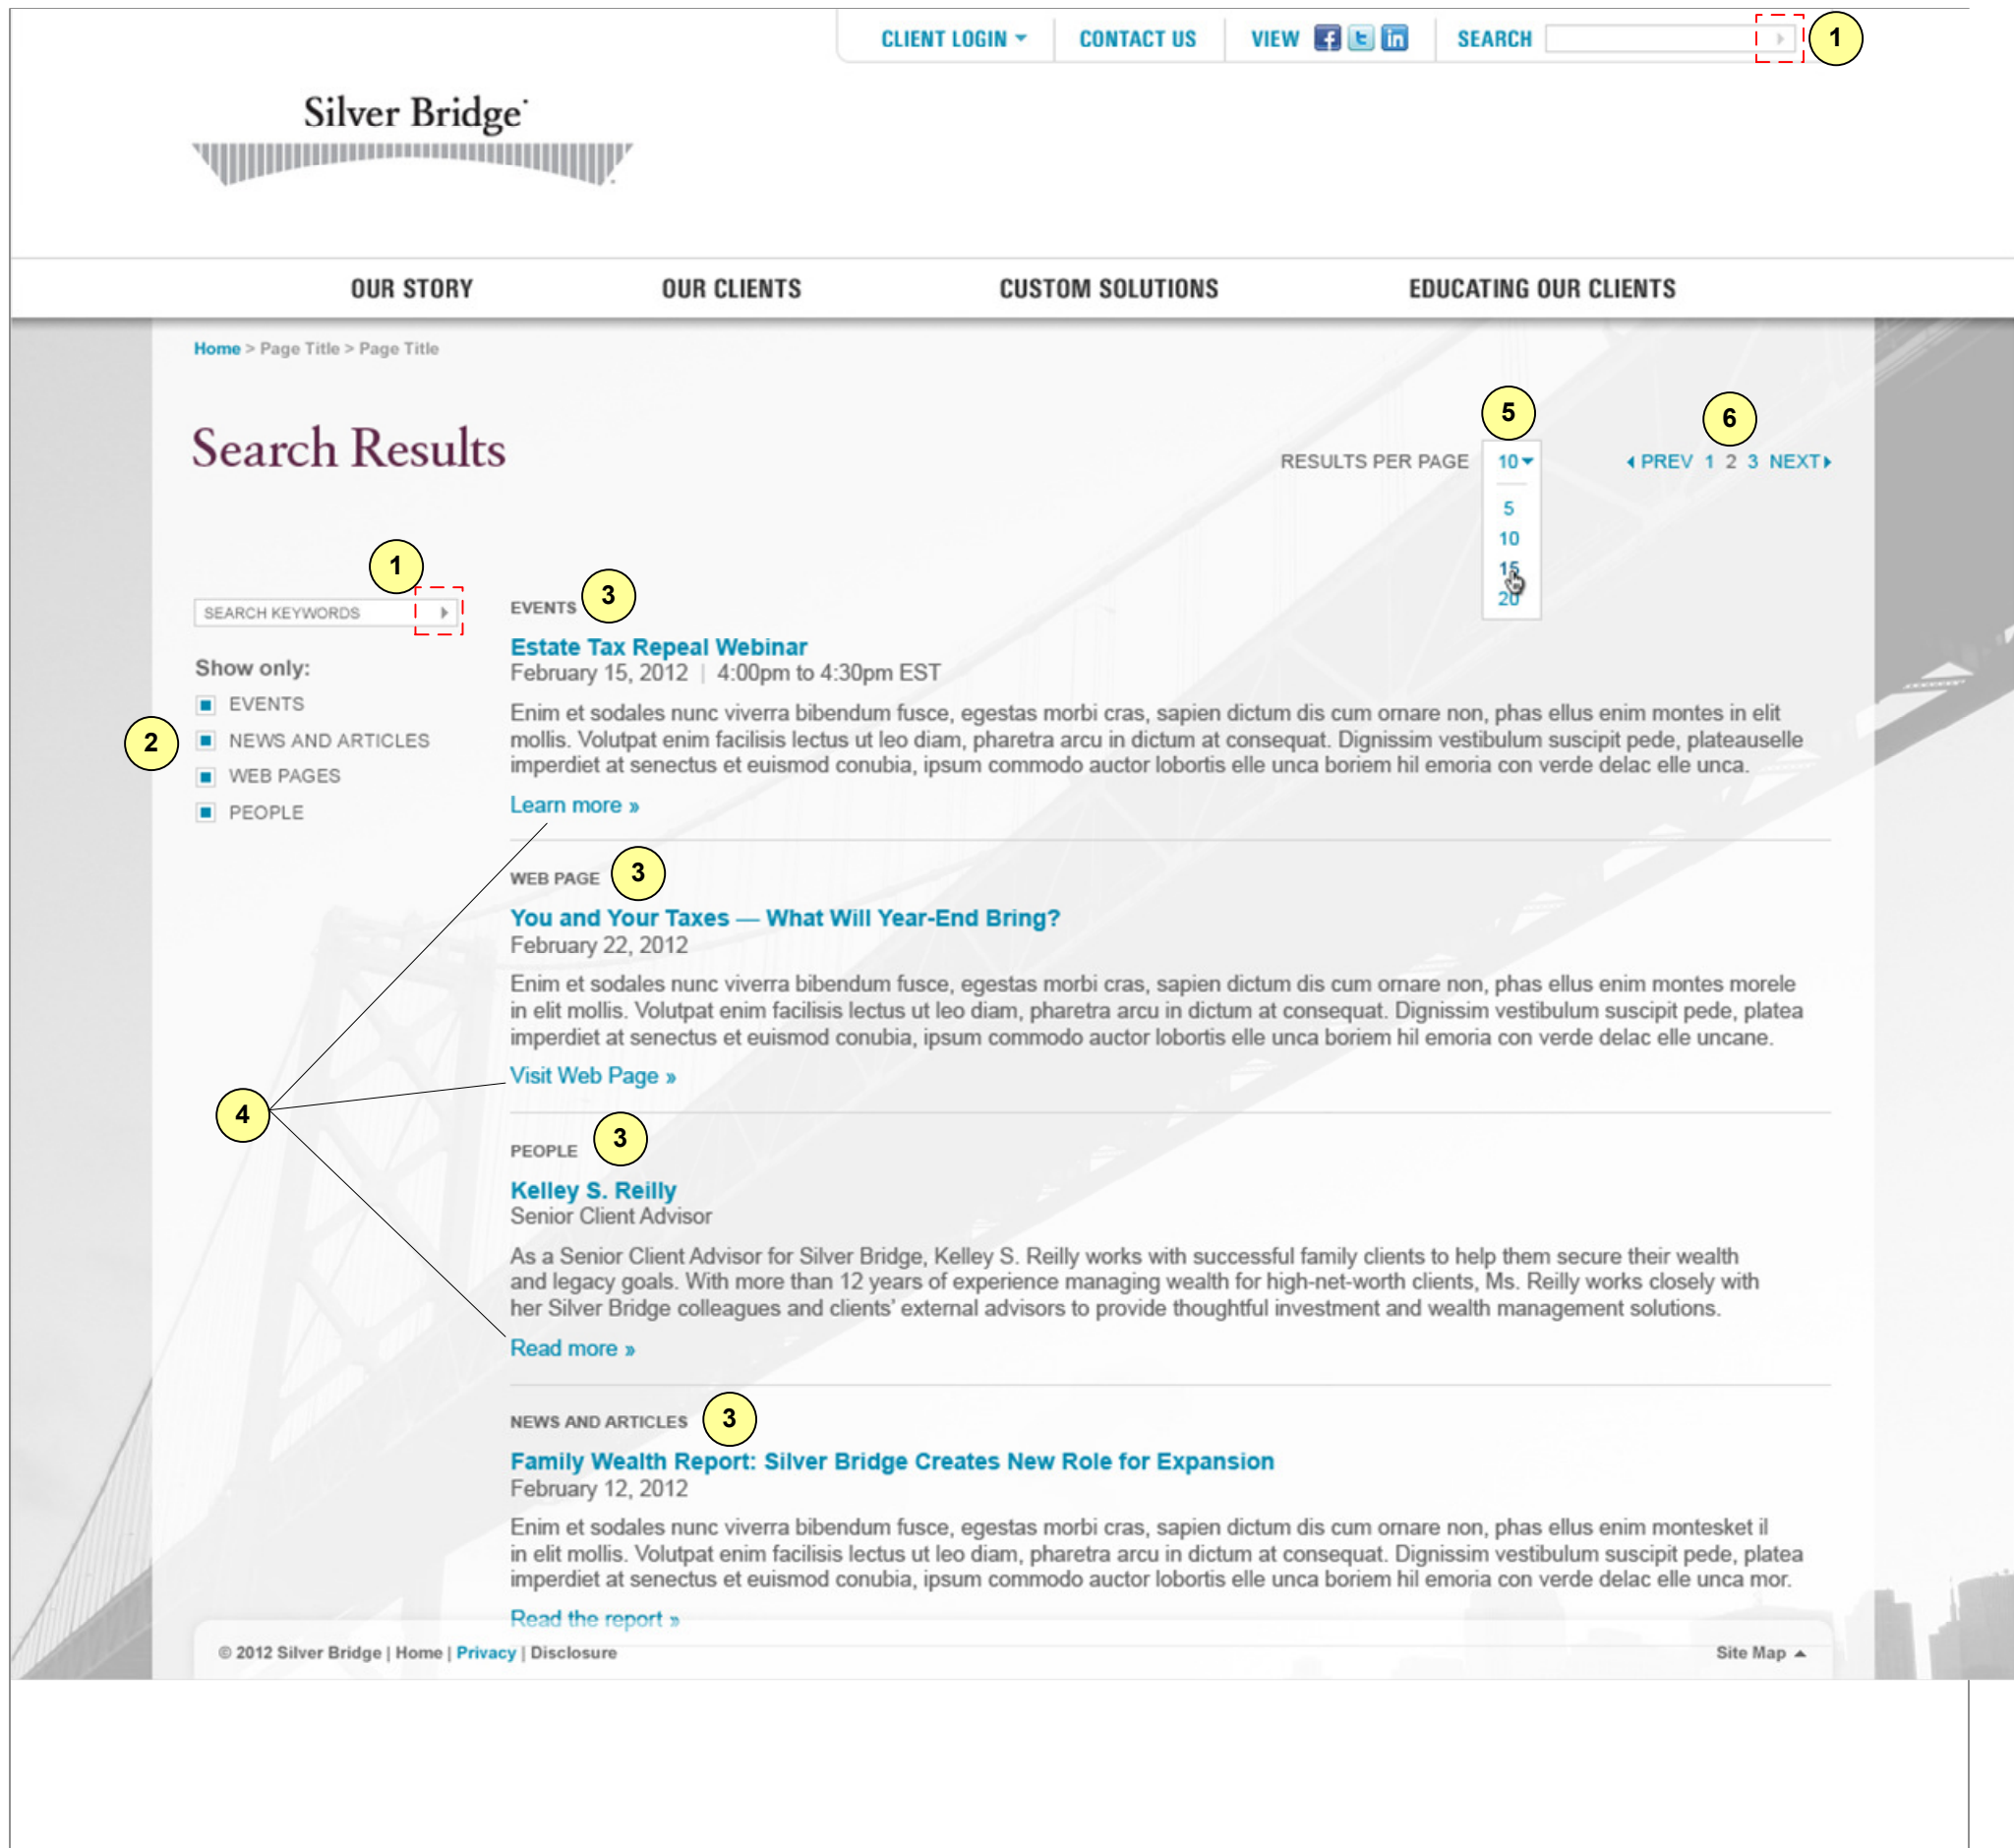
CLIENT LOGIN | CONTACT US | VIEW | SEARCH

1

Silver Bridge

OUR STORY OUR CLIENTS CUSTOM SOLUTIONS EDUCATING OUR CLIENTS

Home > Page Title > Page Title

Search Results

5 6

RESULTS PER PAGE 10

5
10
15
20

PREV 1 2 3 NEXT

1

SEARCH KEYWORDS

Show only:

2

EVENTS
NEWS AND ARTICLES
WEB PAGES
PEOPLE

EVENTS 3

Estate Tax Repeal Webinar
February 15, 2012 | 4:00pm to 4:30pm EST

Enim et sodales nunc viverra bibendum fusce, egestas morbi cras, sapien dictum dis cum ornare non, phas ellus enim montes in elit mollis. Volutpat enim facilisis lectus ut leo diam, pharetra arcu in dictum at consequat. Dignissim vestibulum suscipit pede, plateauselle imperdiet at senectus et euismod conubia, ipsum commodo auctor lobortis elle unca boriem hil emoria con verde delac elle unca.

Learn more »

WEB PAGE 3

You and Your Taxes — What Will Year-End Bring?
February 22, 2012

Enim et sodales nunc viverra bibendum fusce, egestas morbi cras, sapien dictum dis cum ornare non, phas ellus enim montes morele in elit mollis. Volutpat enim facilisis lectus ut leo diam, pharetra arcu in dictum at consequat. Dignissim vestibulum suscipit pede, platea imperdiet at senectus et euismod conubia, ipsum commodo auctor lobortis elle unca boriem hil emoria con verde delac elle uncane.

Visit Web Page »

4

PEOPLE 3

Kelley S. Reilly
Senior Client Advisor

As a Senior Client Advisor for Silver Bridge, Kelley S. Reilly works with successful family clients to help them secure their wealth and legacy goals. With more than 12 years of experience managing wealth for high-net-worth clients, Ms. Reilly works closely with her Silver Bridge colleagues and clients' external advisors to provide thoughtful investment and wealth management solutions.

Read more »

NEWS AND ARTICLES 3

Family Wealth Report: Silver Bridge Creates New Role for Expansion
February 12, 2012

Enim et sodales nunc viverra bibendum fusce, egestas morbi cras, sapien dictum dis cum ornare non, phas ellus enim montesket il in elit mollis. Volutpat enim facilisis lectus ut leo diam, pharetra arcu in dictum at consequat. Dignissim vestibulum suscipit pede, platea imperdiet at senectus et euismod conubia, ipsum commodo auctor lobortis elle unca boriem hil emoria con verde delac elle unca mor.

Read the report »

© 2012 Silver Bridge | Home | Privacy | Disclosure

Site Map